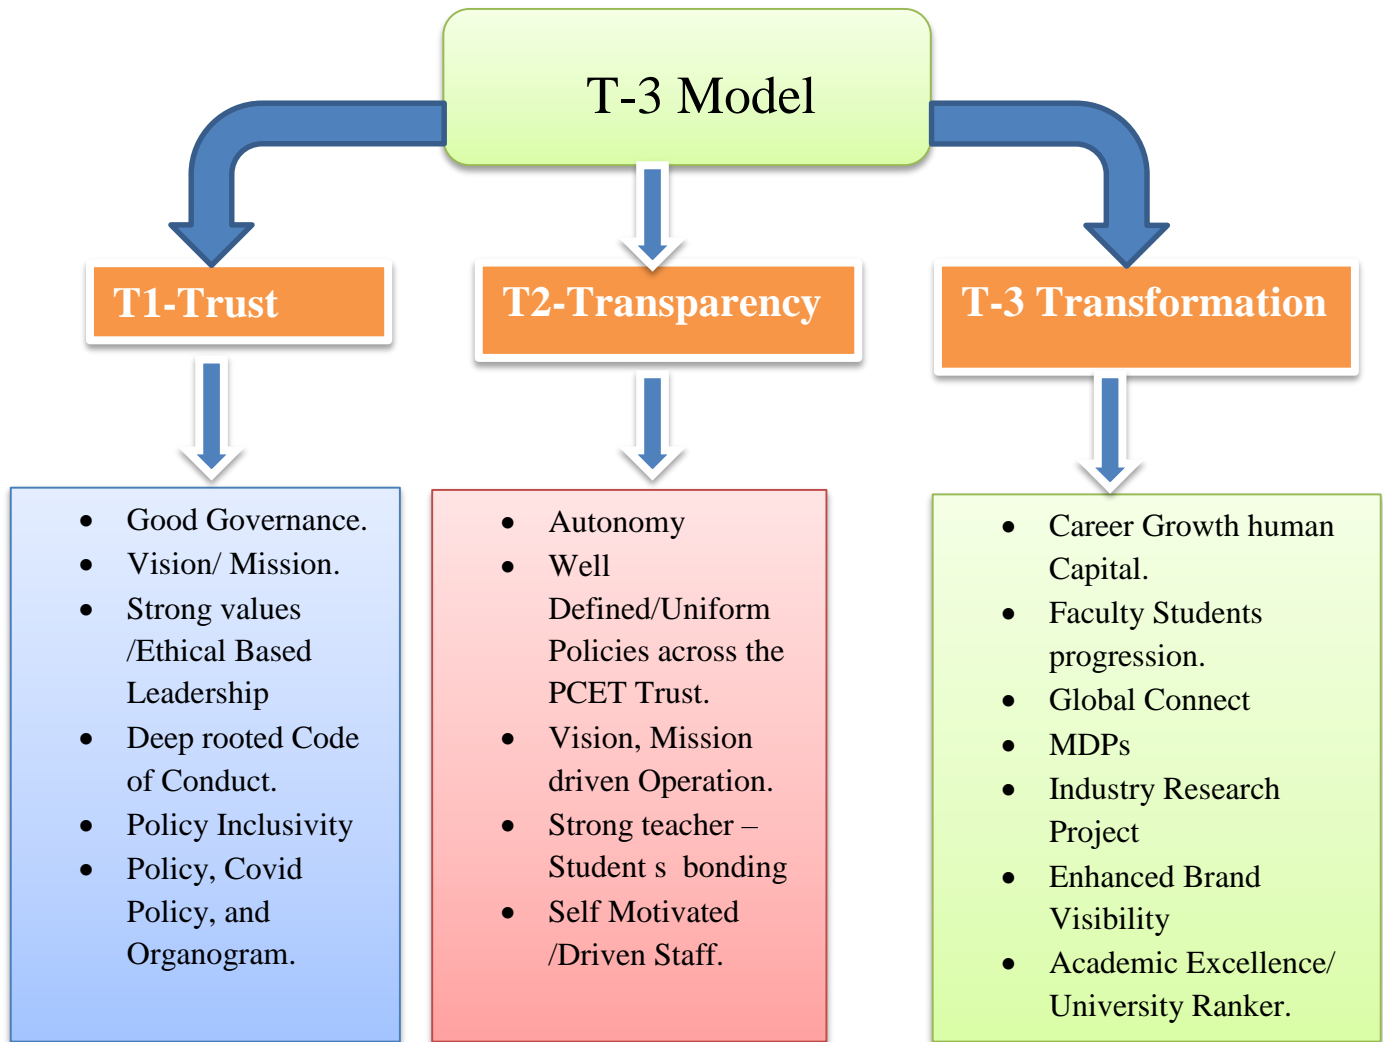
T-3 Model

T1-Trust

T2-Transparency

T-3 Transformation

- Good Governance.
- Vision/ Mission.
- Strong values /Ethical Based Leadership
- Deep rooted Code of Conduct.
- Policy Inclusivity
- Policy, Covid Policy, and Organogram.

- Autonomy
- Well Defined/Uniform Policies across the PCET Trust.
- Vision, Mission driven Operation.
- Strong teacher – Student s bonding
- Self Motivated /Driven Staff.

- Career Growth human Capital.
- Faculty Students progression.
- Global Connect
- MDPs
- Industry Research Project
- Enhanced Brand Visibility
- Academic Excellence/ University Ranker.